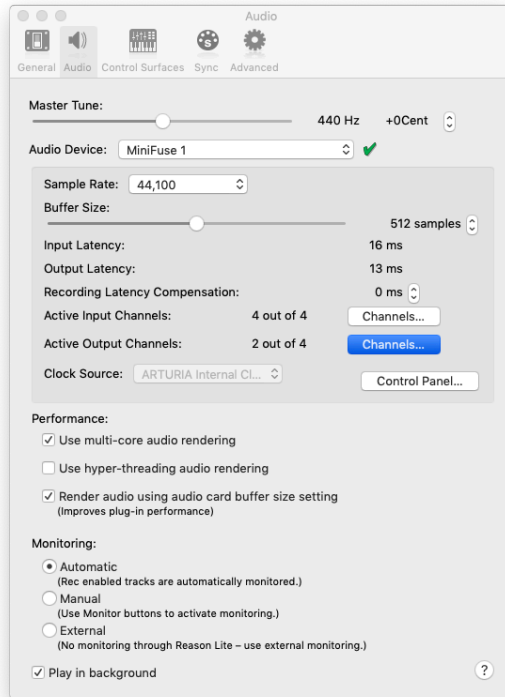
Audio

General Audio Control Surfaces Sync Advanced

Master Tune:

440 Hz +0Cent

Audio Device: MiniFuse 1

Sample Rate: 44,100

Buffer Size:

512 samples

Input Latency: 16 ms

Output Latency: 13 ms

Recording Latency Compensation: 0 ms

Active Input Channels: 4 out of 4 Channels...

Active Output Channels: 2 out of 4 Channels...

Clock Source: ARTURIA Internal Cl... Control Panel...

Performance:

Use multi-core audio rendering

Use hyper-threading audio rendering

Render audio using audio card buffer size setting
(Improves plug-in performance)

Monitoring:

Automatic
(Rec enabled tracks are automatically monitored.)

Manual
(Use Monitor buttons to activate monitoring.)

External
(No monitoring through Reason Lite – use external monitoring.)

Play in background

?